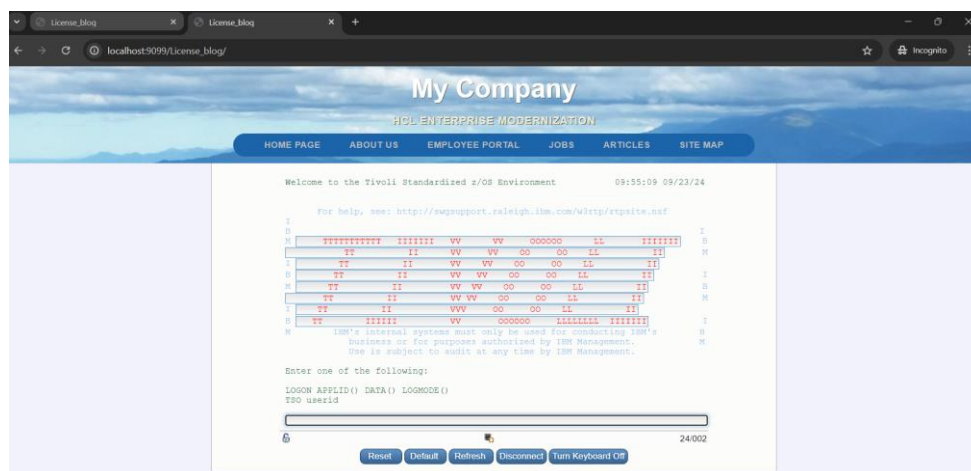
License_blog
License_blog
localhost:9099/License_blog/
Incognito

My Company
HCL ENTERPRISE MODERNIZATION

HOME PAGE ABOUT US EMPLOYEE PORTAL JOBS ARTICLES SITE MAP

Welcome to the Tivoli Standardized z/OS Environment 09:55:09 09/23/24

For help, see: http://swgsupport.raleigh.ibm.com/w3rtp/rtpsite.nsf

I
B
M TTTTTTTTTT IIIIIII VV VV OOOOOO LL IIIIIII B
TT II VV VV OO OO LL II M
I TT II VV VV OO OO LL II
B TT II VV VV OO OO LL II I
M TT II VV VV OO OO LL II B
TT II VV VV OO OO LL II M
I TT II VVV OO OO LL II
B TT IIIIII VV OOOOOO LLLLLLLL IIIIIII I
M IBM's internal systems must only be used for conducting IBM's B
business or for purposes authorized by IBM Management. M
Use is subject to audit at any time by IBM Management.

Enter one of the following:

LOGON APPLID() DATA() LOGMODE()
TSO userid

24/002

Reset Default Refresh Disconnect Turn Keyboard Off